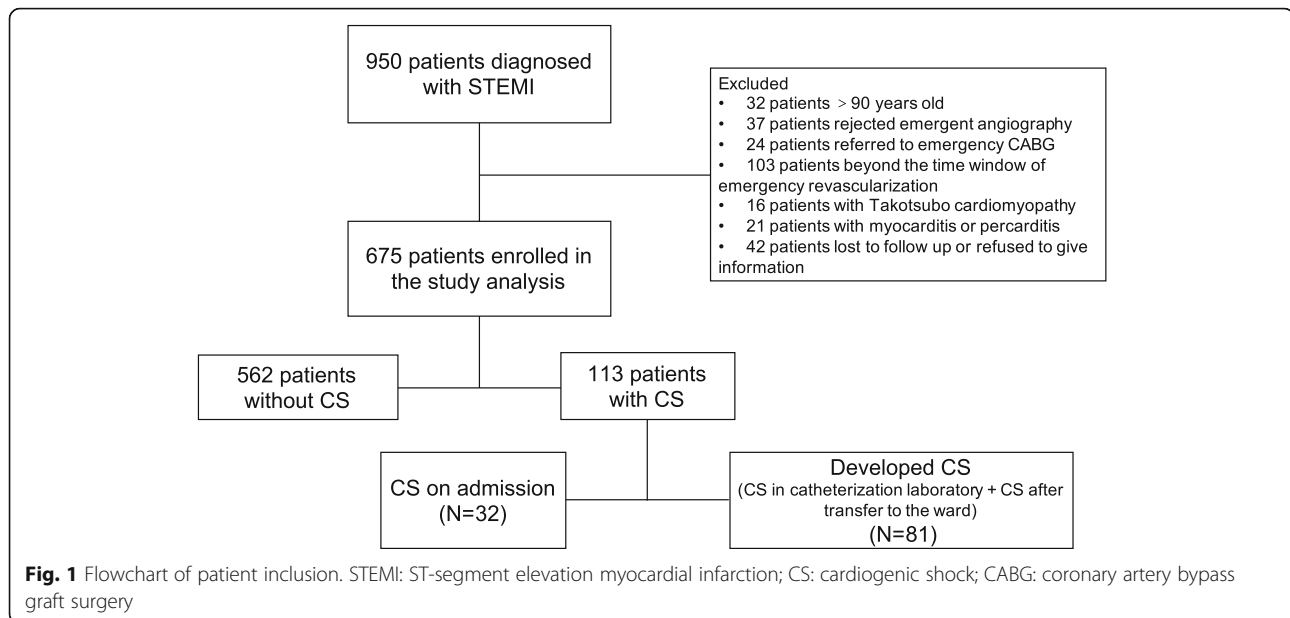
950 patients diagnosed with STEMI

Excluded
• 32 patients > 90 years old
• 37 patients rejected emergent angiography
• 24 patients referred to emergency CABG
• 103 patients beyond the time window of emergency revascularization
• 16 patients with Takotsubo cardiomyopathy
• 21 patients with myocarditis or percarditis
• 42 patients lost to follow up or refused to give information

675 patients enrolled in the study analysis

562 patients without CS

113 patients with CS

CS on admission (N=32)

Developed CS (CS in catheterization laboratory + CS after transfer to the ward) (N=81)

**Fig. 1** Flowchart of patient inclusion. STEMI: ST-segment elevation myocardial infarction; CS: cardiogenic shock; CABG: coronary artery bypass graft surgery